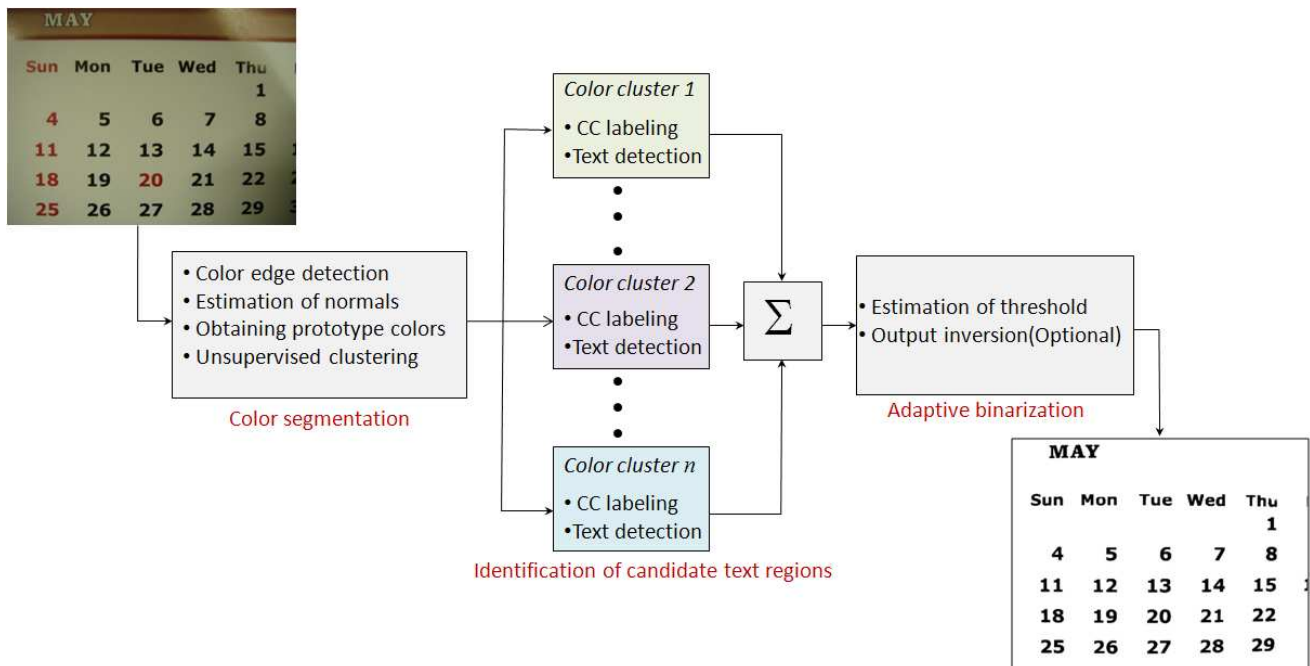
MAY

| Sun | Mon | Tue | Wed | Thu |
|---|---|---|---|---|
| | | | | 1 |
| 4 | 5 | 6 | 7 | 8 |
| 11 | 12 | 13 | 14 | 15 |
| 18 | 19 | 20 | 21 | 22 |
| 25 | 26 | 27 | 28 | 29 |

• Color edge detection
• Estimation of normals
• Obtaining prototype colors
• Unsupervised clustering

Color segmentation

Color cluster 1
• CC labeling
•Text detection

Color cluster 2
• CC labeling
•Text detection

Color cluster $n$
• CC labeling
•Text detection

Identification of candidate text regions

$\Sigma$

• Estimation of threshold
• Output inversion(Optional)

Adaptive binarization

MAY

| Sun | Mon | Tue | Wed | Thu |
|---|---|---|---|---|
| | | | | 1 |
| 4 | 5 | 6 | 7 | 8 |
| 11 | 12 | 13 | 14 | 15 |
| 18 | 19 | 20 | 21 | 22 |
| 25 | 26 | 27 | 28 | 29 |